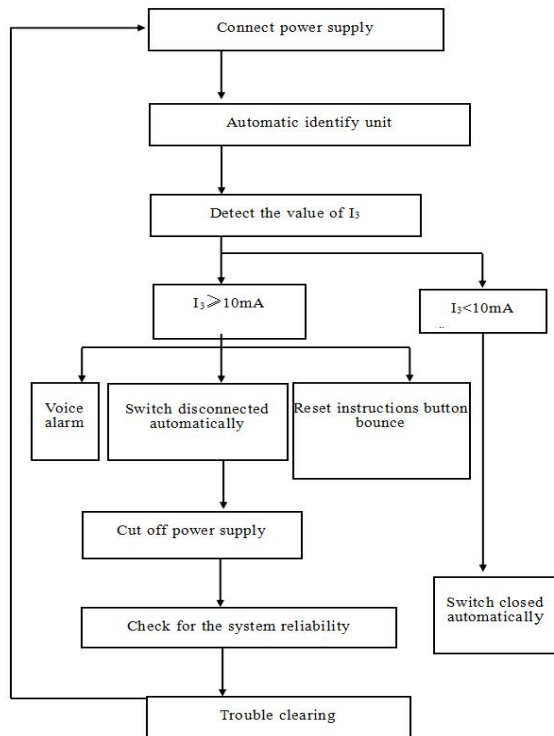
Connect power supply

Automatic identify unit

Detect the value of $I_3$

$I_3 \geqslant 10mA$

$I_3 < 10mA$

Voice alarm

Switch disconnected automatically

Reset instructions button bounce

Cut off power supply

Check for the system reliability

Trouble clearing

Switch closed automatically